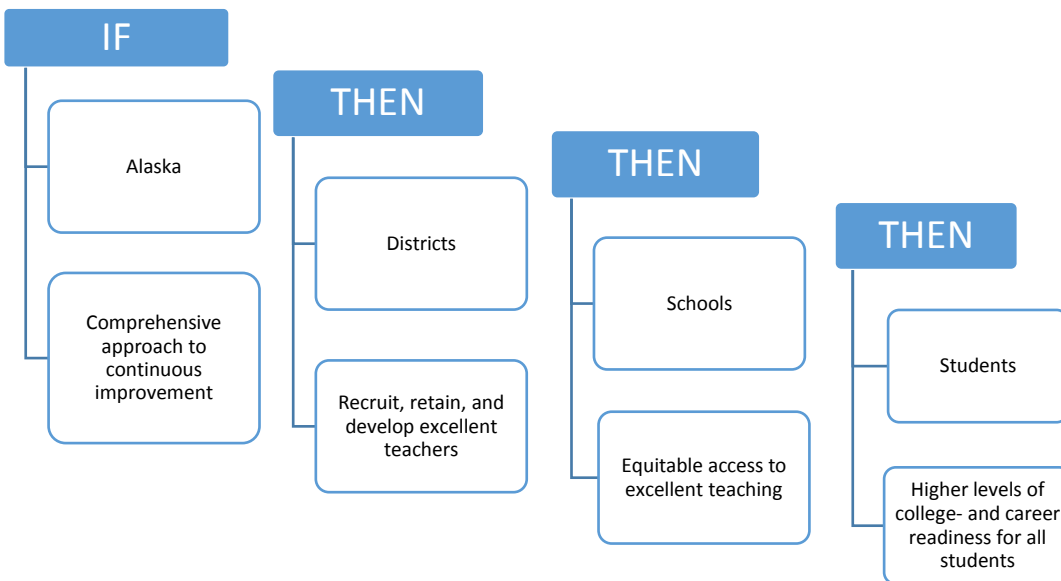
IF

Alaska

Comprehensive approach to continuous improvement

THEN

Districts

Recruit, retain, and develop excellent teachers

THEN

Schools

Equitable access to excellent teaching

THEN

Students

Higher levels of college- and career readiness for all students